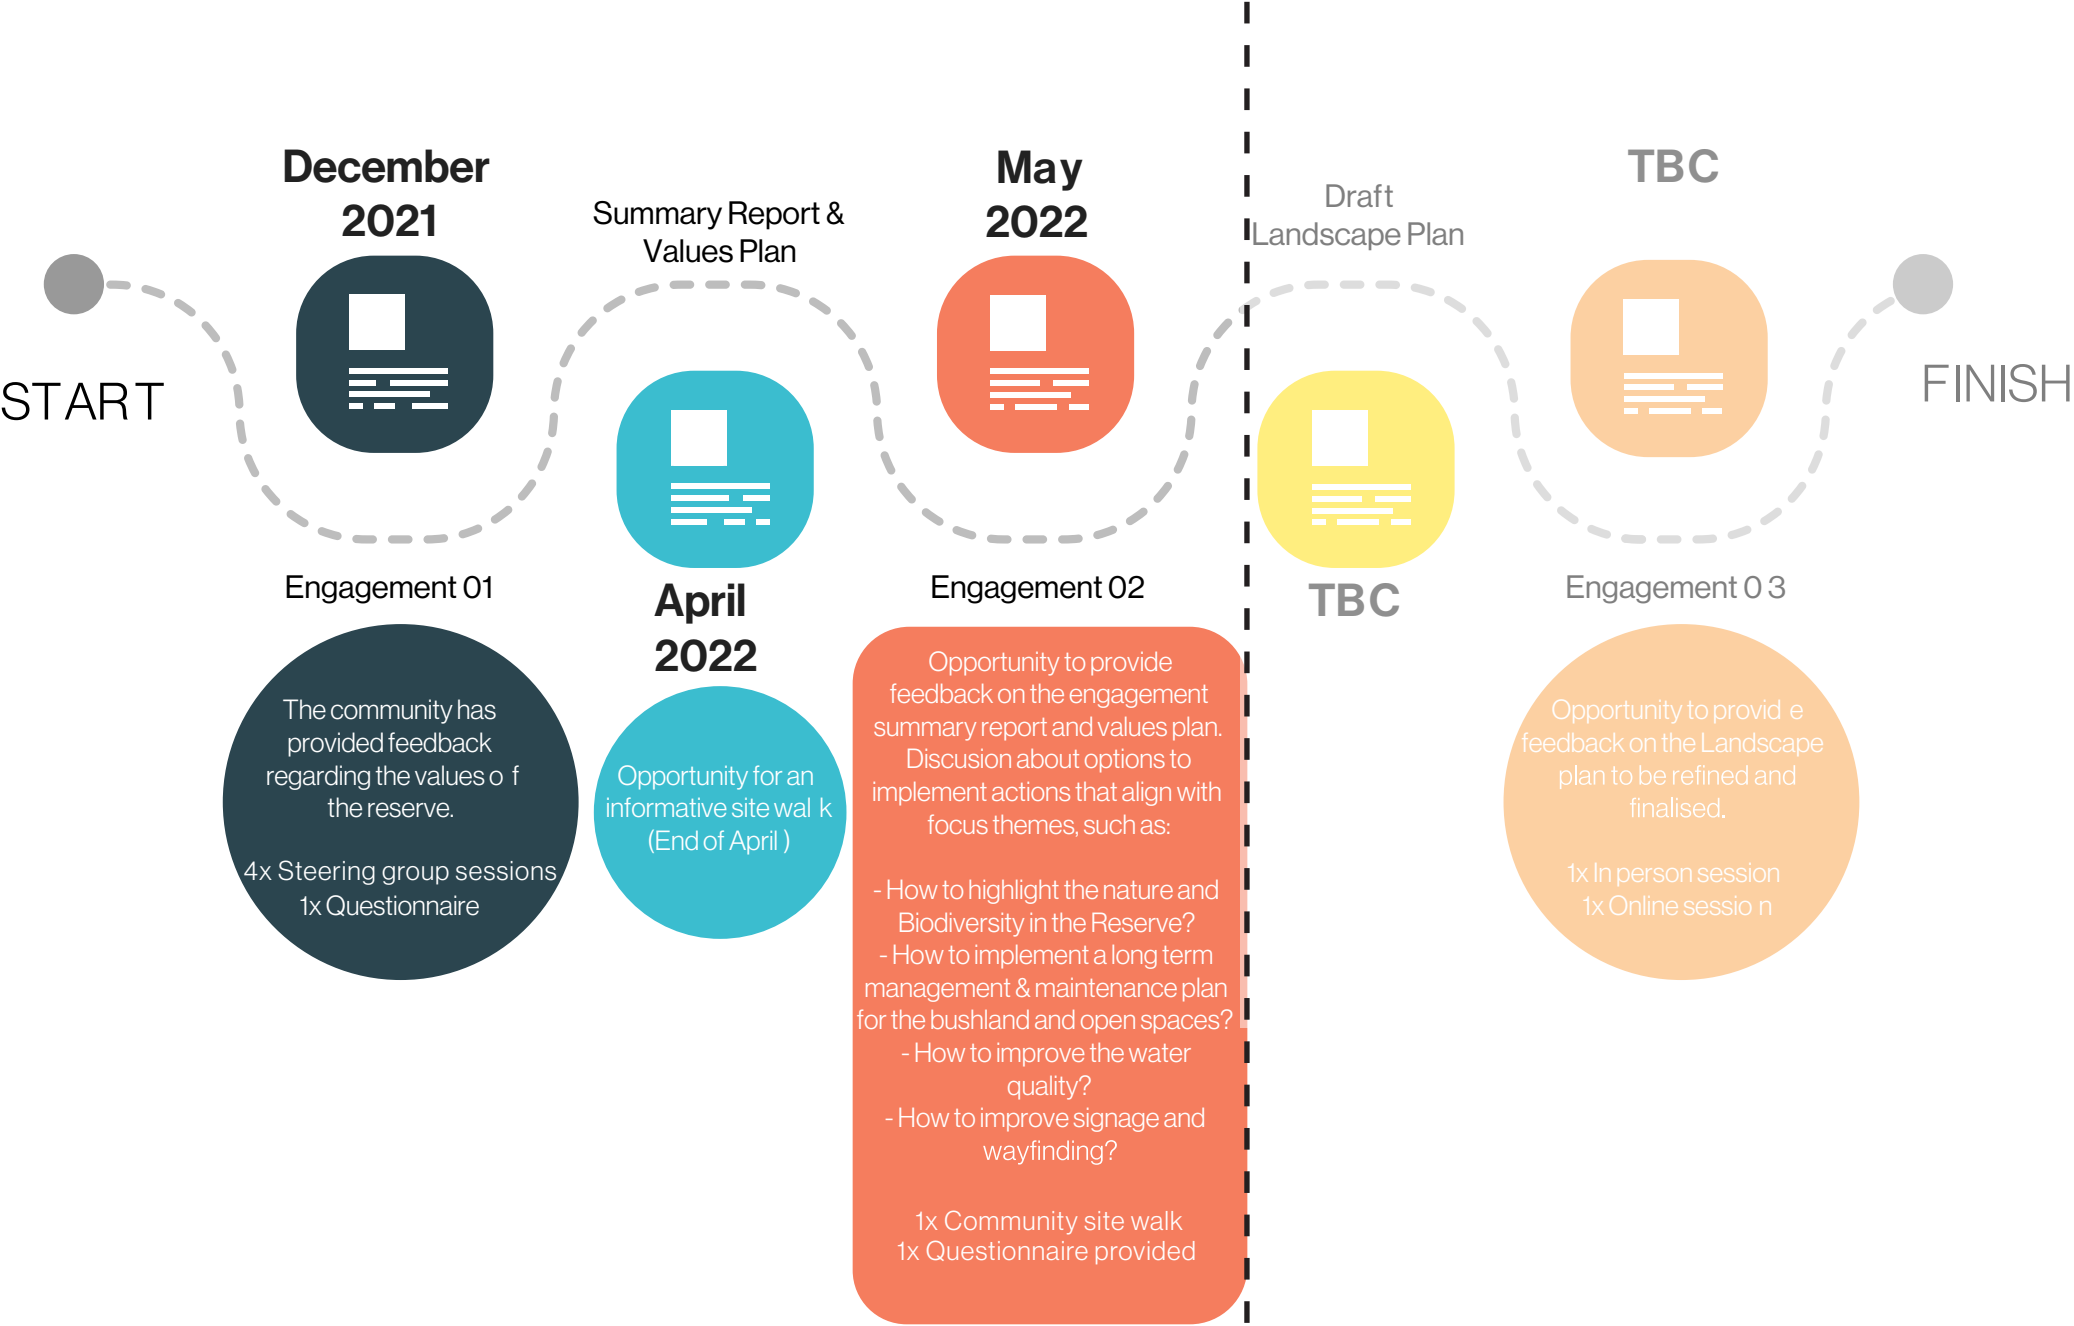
START

December 2021

Engagement 01

The community has provided feedback regarding the values o f the reserve.

4x Steering group sessions
1x Questionnaire

Summary Report & Values Plan

April 2022

Opportunity for an informative site wal k (End of April )

May 2022

Engagement 02

Opportunity to provide feedback on the engagement summary report and values plan. Discusion about options to implement actions that align with focus themes, such as:

- How to highlight the nature and Biodiversity in the Reserve?
- How to implement a long term management & maintenance plan for the bushland and open spaces?
- How to improve the water quality?
- How to improve signage and wayfinding?

1x Community site walk
1x Questionnaire provided

Draft Landscape Plan

TBC

TBC

Engagement 0 3

Opportunity to provid e feedback on the Landscape plan to be refined and finalised.

1x In person session
1x Online sessio n

FINISH